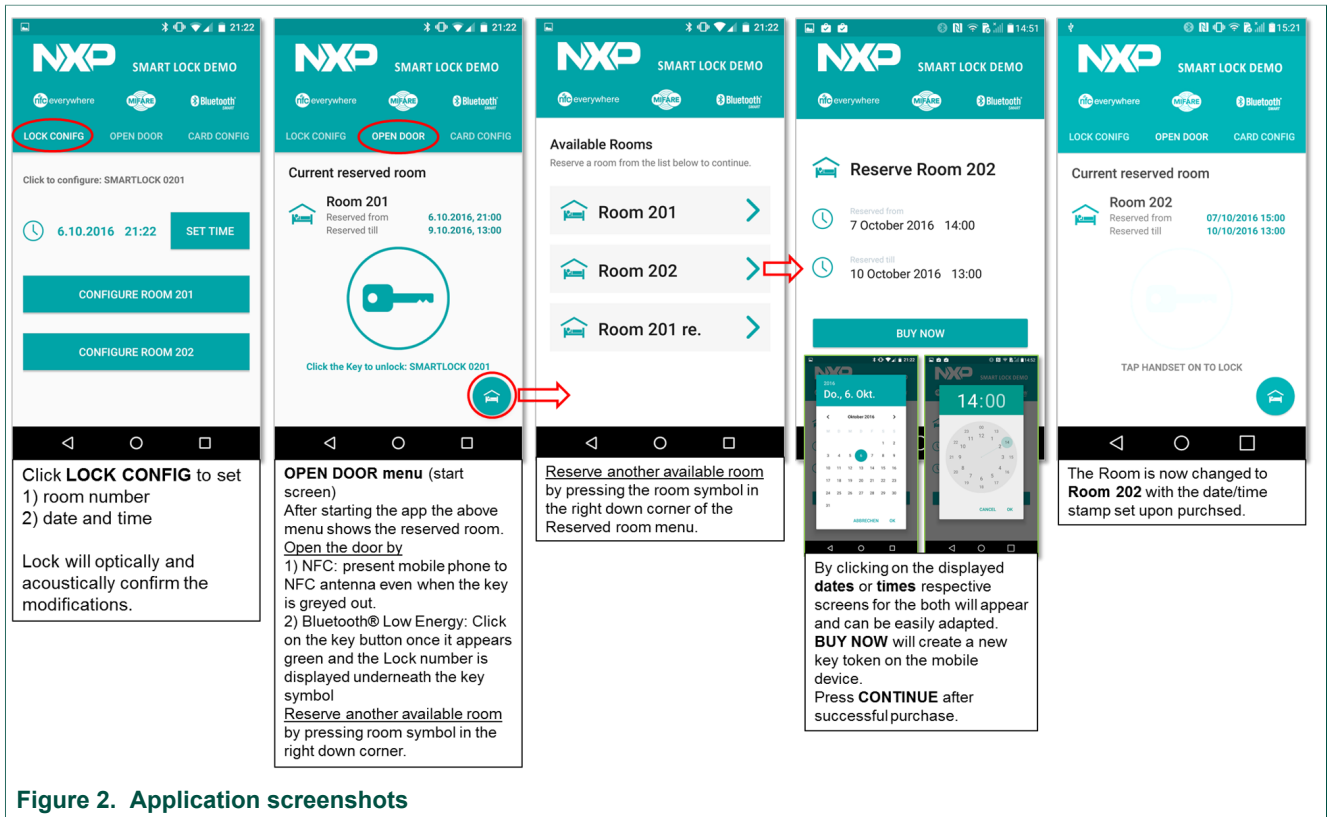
21:22

NXP SMART LOCK DEMO

nfc everywhere MIFARE Bluetooth

LOCK CONFIG OPEN DOOR CARD CONFIG

Click to configure: SMARTLOCK 0201

6.10.2016 21:22 SET TIME

CONFIGURE ROOM 201

CONFIGURE ROOM 202

Click LOCK CONFIG to set
1) room number
2) date and time

Lock will optically and acoustically confirm the modifications.

21:22

NXP SMART LOCK DEMO

nfc everywhere MIFARE Bluetooth

LOCK CONFIG OPEN DOOR CARD CONFIG

Current reserved room

Room 201
Reserved from 6.10.2016, 21:00
Reserved till 9.10.2016, 13:00

Click the Key to unlock: SMARTLOCK 0201

OPEN DOOR menu (start screen)
After starting the app the above menu shows the reserved room.
Open the door by
1) NFC: present mobile phone to NFC antenna even when the key is greyed out.
2) Bluetooth® Low Energy: Click on the key button once it appears green and the Lock number is displayed underneath the key symbol
Reserve another available room by pressing room symbol in the right down corner.

21:22

NXP SMART LOCK DEMO

nfc everywhere MIFARE Bluetooth

Available Rooms
Reserve a room from the list below to continue.

Room 201

Room 202

Room 201 re.

Reserve another available room by pressing the room symbol in the right down corner of the Reserved room menu.

14:51

NXP SMART LOCK DEMO

nfc everywhere MIFARE Bluetooth

Reserve Room 202

Reserved from
7 October 2016 14:00

Reserved till
10 October 2016 13:00

BUY NOW

2016
Do., 6. Okt.
Oktober 2016
ABBRECHEN OK

14:00
CANCEL OK

By clicking on the displayed dates or times respective screens for the both will appear and can be easily adapted.
BUY NOW will create a new key token on the mobile device.
Press CONTINUE after successful purchase.

15:21

NXP SMART LOCK DEMO

nfc everywhere MIFARE Bluetooth

LOCK CONFIG OPEN DOOR CARD CONFIG

Current reserved room

Room 202
Reserved from 07/10/2016 15:00
Reserved till 10/10/2016 13:00

TAP HANDSET ON TO LOCK

The Room is now changed to Room 202 with the date/time stamp set upon purchsed.

Figure 2. Application screenshots